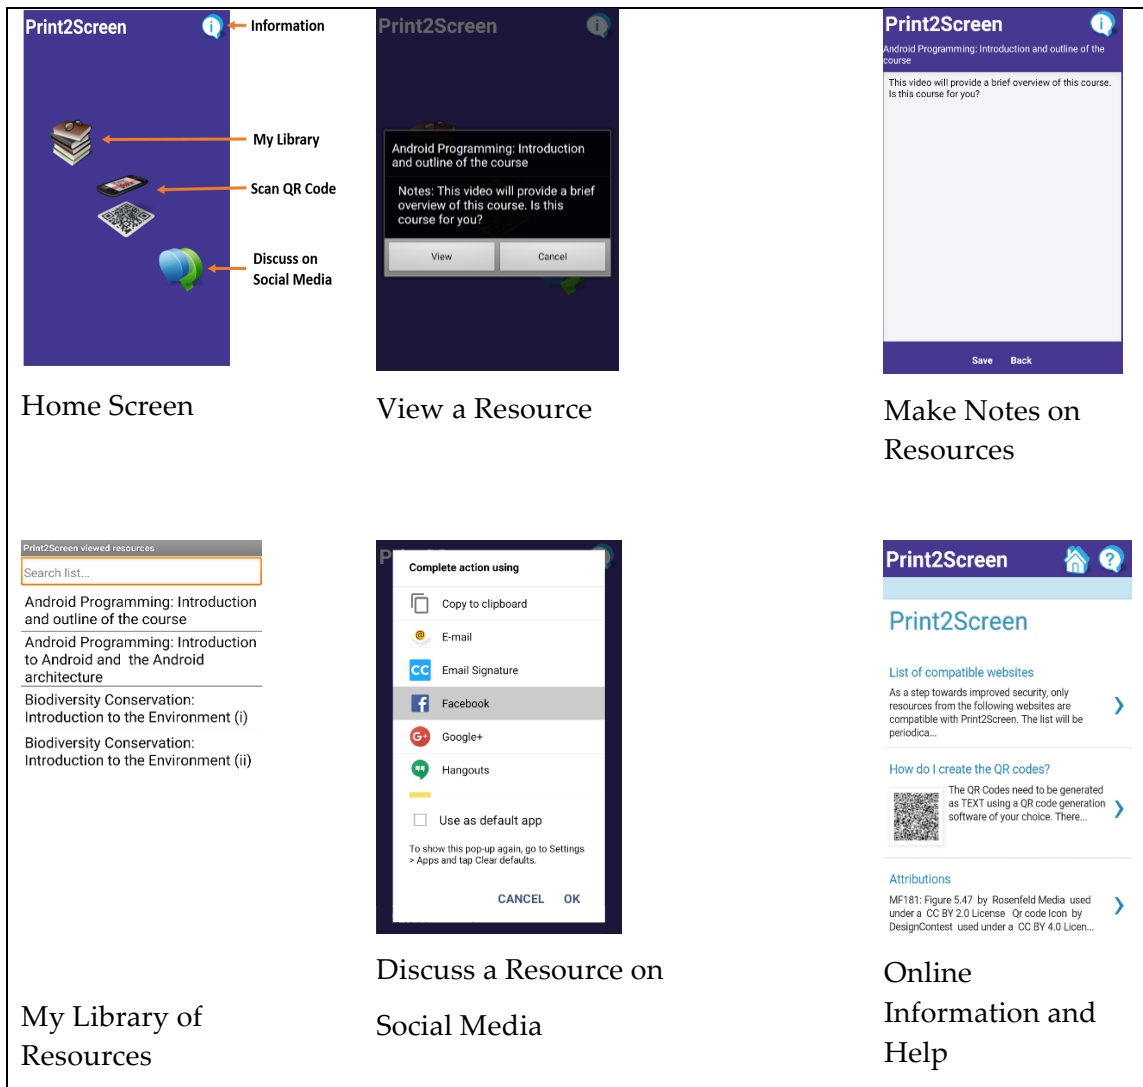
Print2Screen

Information

My Library

Scan QR Code

Discuss on Social Media

Home Screen

Print2Screen

Android Programming: Introduction and outline of the course

Notes: This video will provide a brief overview of this course. Is this course for you?

View | Cancel

View a Resource

Print2Screen

Android Programming: Introduction and outline of the course

This video will provide a brief overview of this course. Is this course for you?

Save Back

Make Notes on Resources

Print2Screen viewed resources

Search list...

Android Programming: Introduction and outline of the course

Android Programming: Introduction to Android and the Android architecture

Biodiversity Conservation: Introduction to the Environment (i)

Biodiversity Conservation: Introduction to the Environment (ii)

My Library of Resources

Complete action using

Copy to clipboard

E-mail

Email Signature

Facebook

Google+

Hangouts

Use as default app

To show this pop-up again, go to Settings > Apps and tap Clear defaults.

CANCEL OK

Discuss a Resource on Social Media

Print2Screen

Print2Screen

List of compatible websites

As a step towards improved security, only resources from the following websites are compatible with Print2Screen. The list will be periodica...

How do I create the QR codes?

The QR Codes need to be generated as TEXT using a QR code generation software of your choice. There...

Attributions

MF181: Figure 5.47 by Rosenfeld Media used under a CC BY 2.0 License Qr code Icon by DesignContest used under a CC BY 4.0 Licen...

Online Information and Help